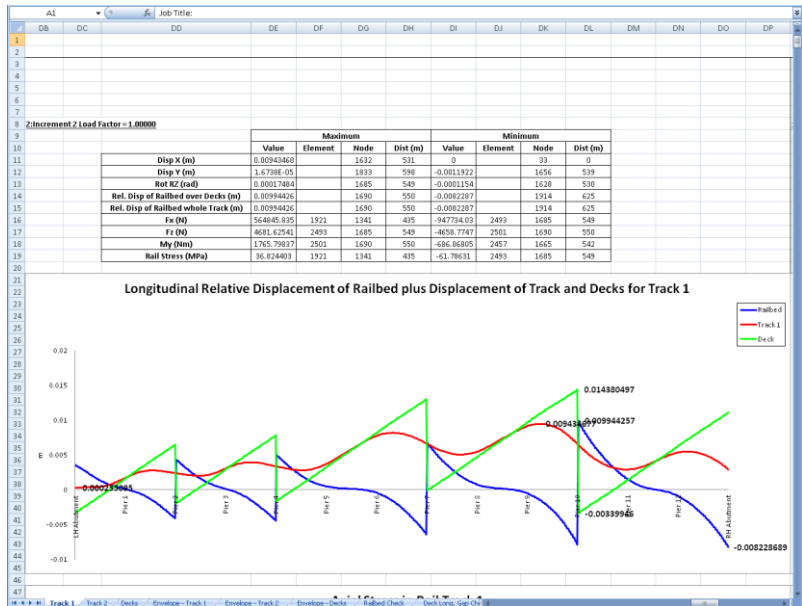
A1 $f_x$ Job Title:

DB DC DD DE DF DG DH DI DJ DK DL DM DN DO DP

2:Increment 2 Load Factor = 1.00000

| | Maximum | | | | Minimum | | | |
|---|---|---|---|---|---|---|---|---|
| | Value | Element | Node | Dist (m) | Value | Element | Node | Dist (m) |
| Disp X (m) | 0.00943468 | | 1632 | 531 | 0 | | 33 | 0 |
| Disp Y (m) | 1.6738E-05 | | 1833 | 590 | -0.0011922 | | 1656 | 539 |
| Rot RZ (rad) | 0.00017484 | | 1685 | 549 | -0.0001154 | | 1628 | 530 |
| Rel. Disp of Railbed over Decks (m) | 0.00994426 | | 1690 | 550 | -0.0082287 | | 1914 | 625 |
| Rel. Disp of Railbed whole Track (m) | 0.00994426 | | 1690 | 550 | -0.0082287 | | 1914 | 625 |
| Fx (N) | 564845.835 | 1921 | 1341 | 435 | -947734.03 | 2493 | 1685 | 549 |
| Fz (N) | 4681.62541 | 2493 | 1685 | 549 | -4658.7747 | 2501 | 1690 | 550 |
| My (Nm) | 1765.79837 | 2501 | 1690 | 550 | -686.86805 | 2457 | 1665 | 542 |
| Rail Stress (MPa) | 36.824403 | 1921 | 1341 | 435 | -61.78631 | 2493 | 1685 | 549 |

Longitudinal Relative Displacement of Railbed plus Displacement of Track and Decks for Track 1

Railbed
Track 1
Deck

0.02
0.015
0.01
0.005
0
-0.005
-0.01
m

0.00023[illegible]
0.014380497
0.0094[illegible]
0.009944257
-0.00339946
-0.008228689

LH Abutment
Pier 1
Pier 2
Pier 3
Pier 4
Pier 5
Pier 6
Pier 7
Pier 8
Pier 9
Pier 10
Pier 11
Pier 12
RH Abutment

Track 1 / Track 2 / Decks / Envelope - Track 1 / Envelope - Track 2 / Envelope - Decks / Railbed Check / Deck Long. Gap Ch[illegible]